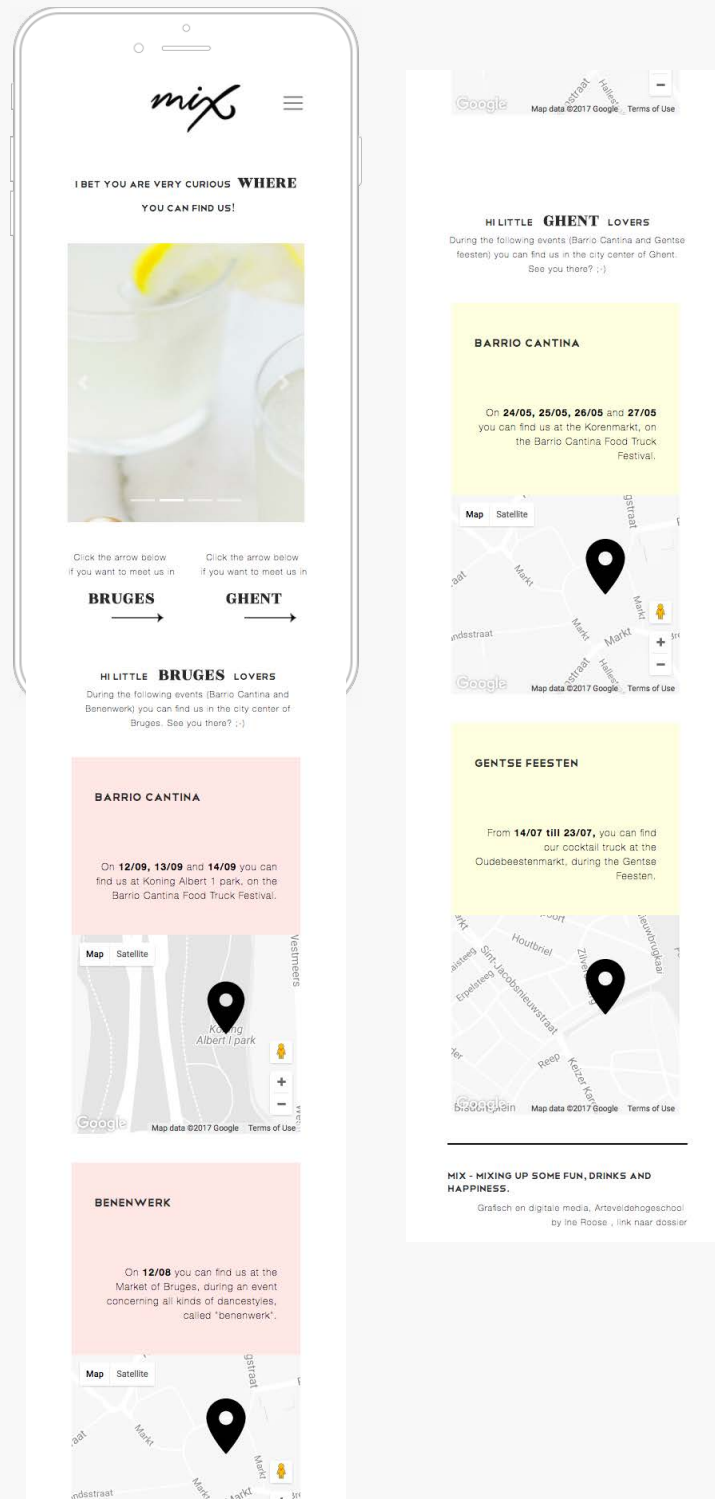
mix

I BET YOU ARE VERY CURIOUS WHERE YOU CAN FIND US!

Click the arrow below if you want to meet us in
BRUGES

Click the arrow below if you want to meet us in
GHENT

HI LITTLE BRUGES LOVERS
During the following events (Barrio Cantina and Benenwerk) you can find us in the city center of Bruges. See you there? ;-)

BARRIO CANTINA

On **12/09, 13/09** and **14/09** you can find us at Koning Albert 1 park, on the Barrio Cantina Food Truck Festival.

Map Satellite
Koning Albert I park
Vestmeers
Google Map data ©2017 Google Terms of Use

BENENWERK

On **12/08** you can find us at the Market of Bruges, during an event concerning all kinds of dancestyles, called "benenwerk".

Map Satellite
gstraat
Markt
Markt
ndsstraat

Google Map data ©2017 Google Terms of Use

HI LITTLE GHENT LOVERS
During the following events (Barrio Cantina and Gentse feesten) you can find us in the city center of Ghent. See you there? ;-)

BARRIO CANTINA

On **24/05, 25/05, 26/05** and **27/05** you can find us at the Korenmarkt, on the Barrio Cantina Food Truck Festival.

Map Satellite
gstraat
Markt
Markt
Markt
ndsstraat
Google Map data ©2017 Google Terms of Use

GENTSE FEESTEN

From **14/07 till 23/07,** you can find our cocktail truck at the Oudebeestenmarkt, during the Gentse Feesten.

Houtbriel
Sint-Jacobsnieuwstraat
Zilverhof
Reep
Keizer Karel
Google Map data ©2017 Google Terms of Use

MIX - MIXING UP SOME FUN, DRINKS AND HAPPINESS.
Grafisch en digitale media, Arteveldehogeschool by Ine Roose , link naar dossier